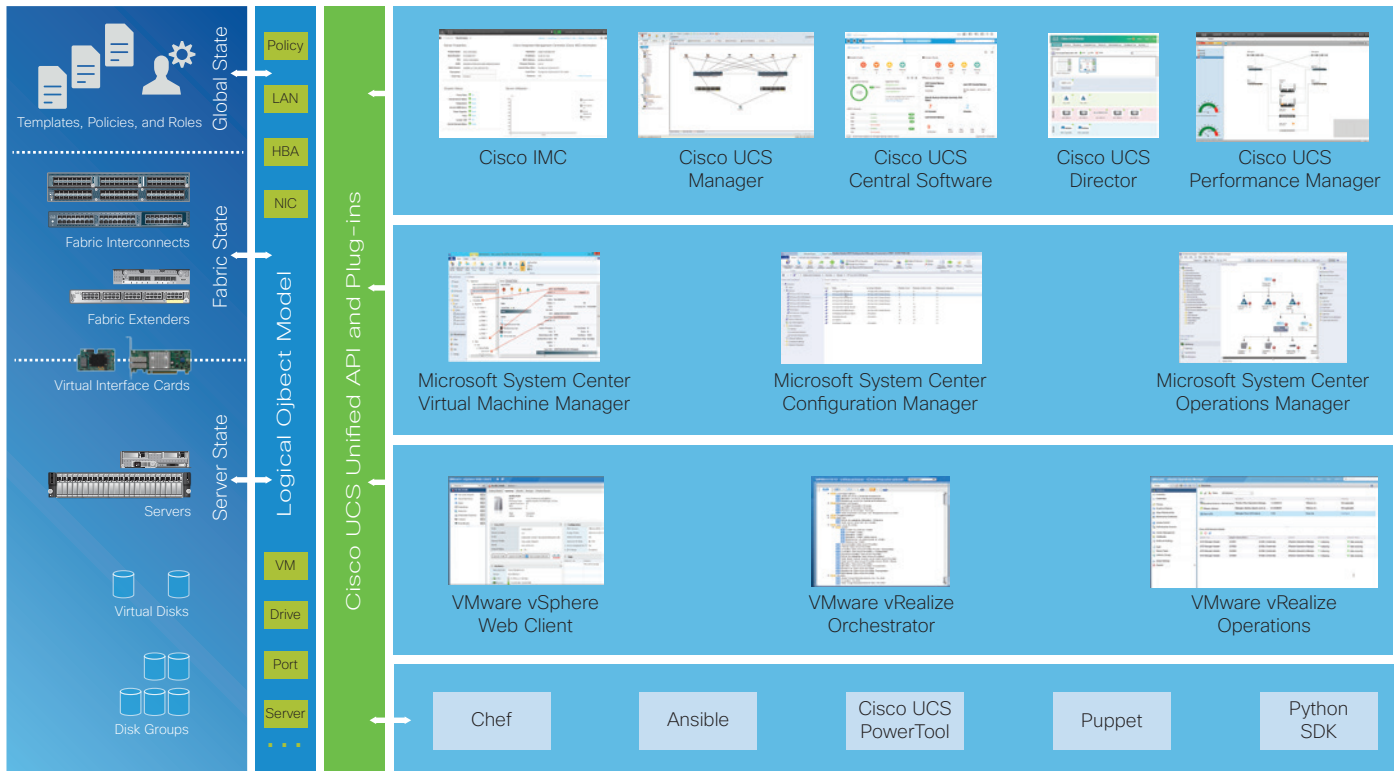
Templates, Policies, and Roles

Global State

Fabric Interconnects

Fabric Extenders

Fabric State

Virtual Interface Cards

Servers

Server State

Virtual Disks

Disk Groups

Policy

LAN

HBA

NIC

Logical Ojbect Model

VM

Drive

Port

Server

Cisco UCS Unified API and Plug-ins

Cisco IMC

Cisco UCS Manager

Cisco UCS Central Software

Cisco UCS Director

Cisco UCS Performance Manager

Microsoft System Center Virtual Machine Manager

Microsoft System Center Configuration Manager

Microsoft System Center Operations Manager

VMware vSphere Web Client

VMware vRealize Orchestrator

VMware vRealize Operations

Chef

Ansible

Cisco UCS PowerTool

Puppet

Python SDK